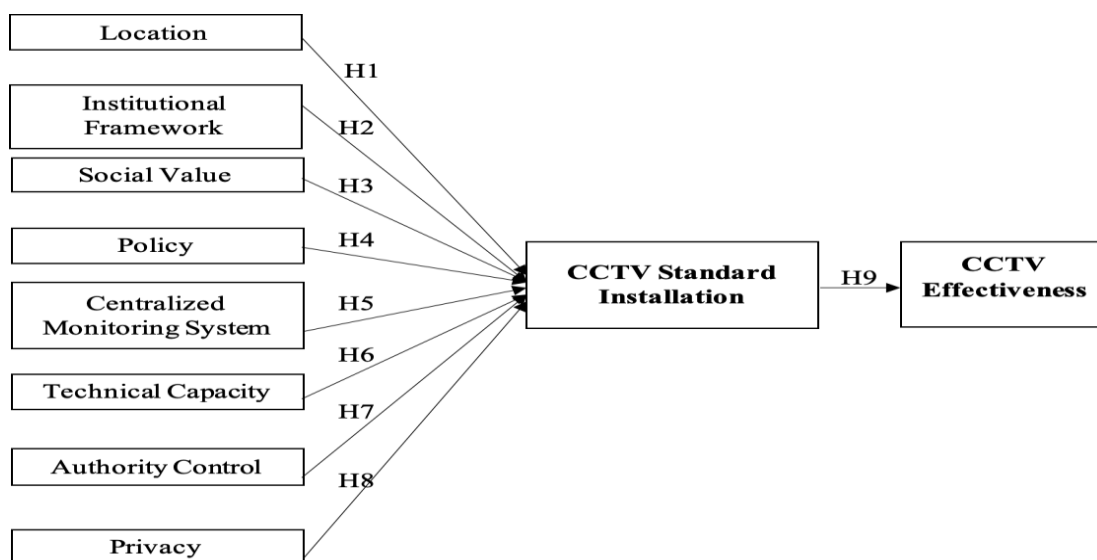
Location

H1

Institutional Framework

H2

Social Value

H3

Policy

H4

Centralized Monitoring System

H5

H6

Technical Capacity

H7

Authority Control

H8

Privacy

CCTV Standard Installation

H9

CCTV Effectiveness